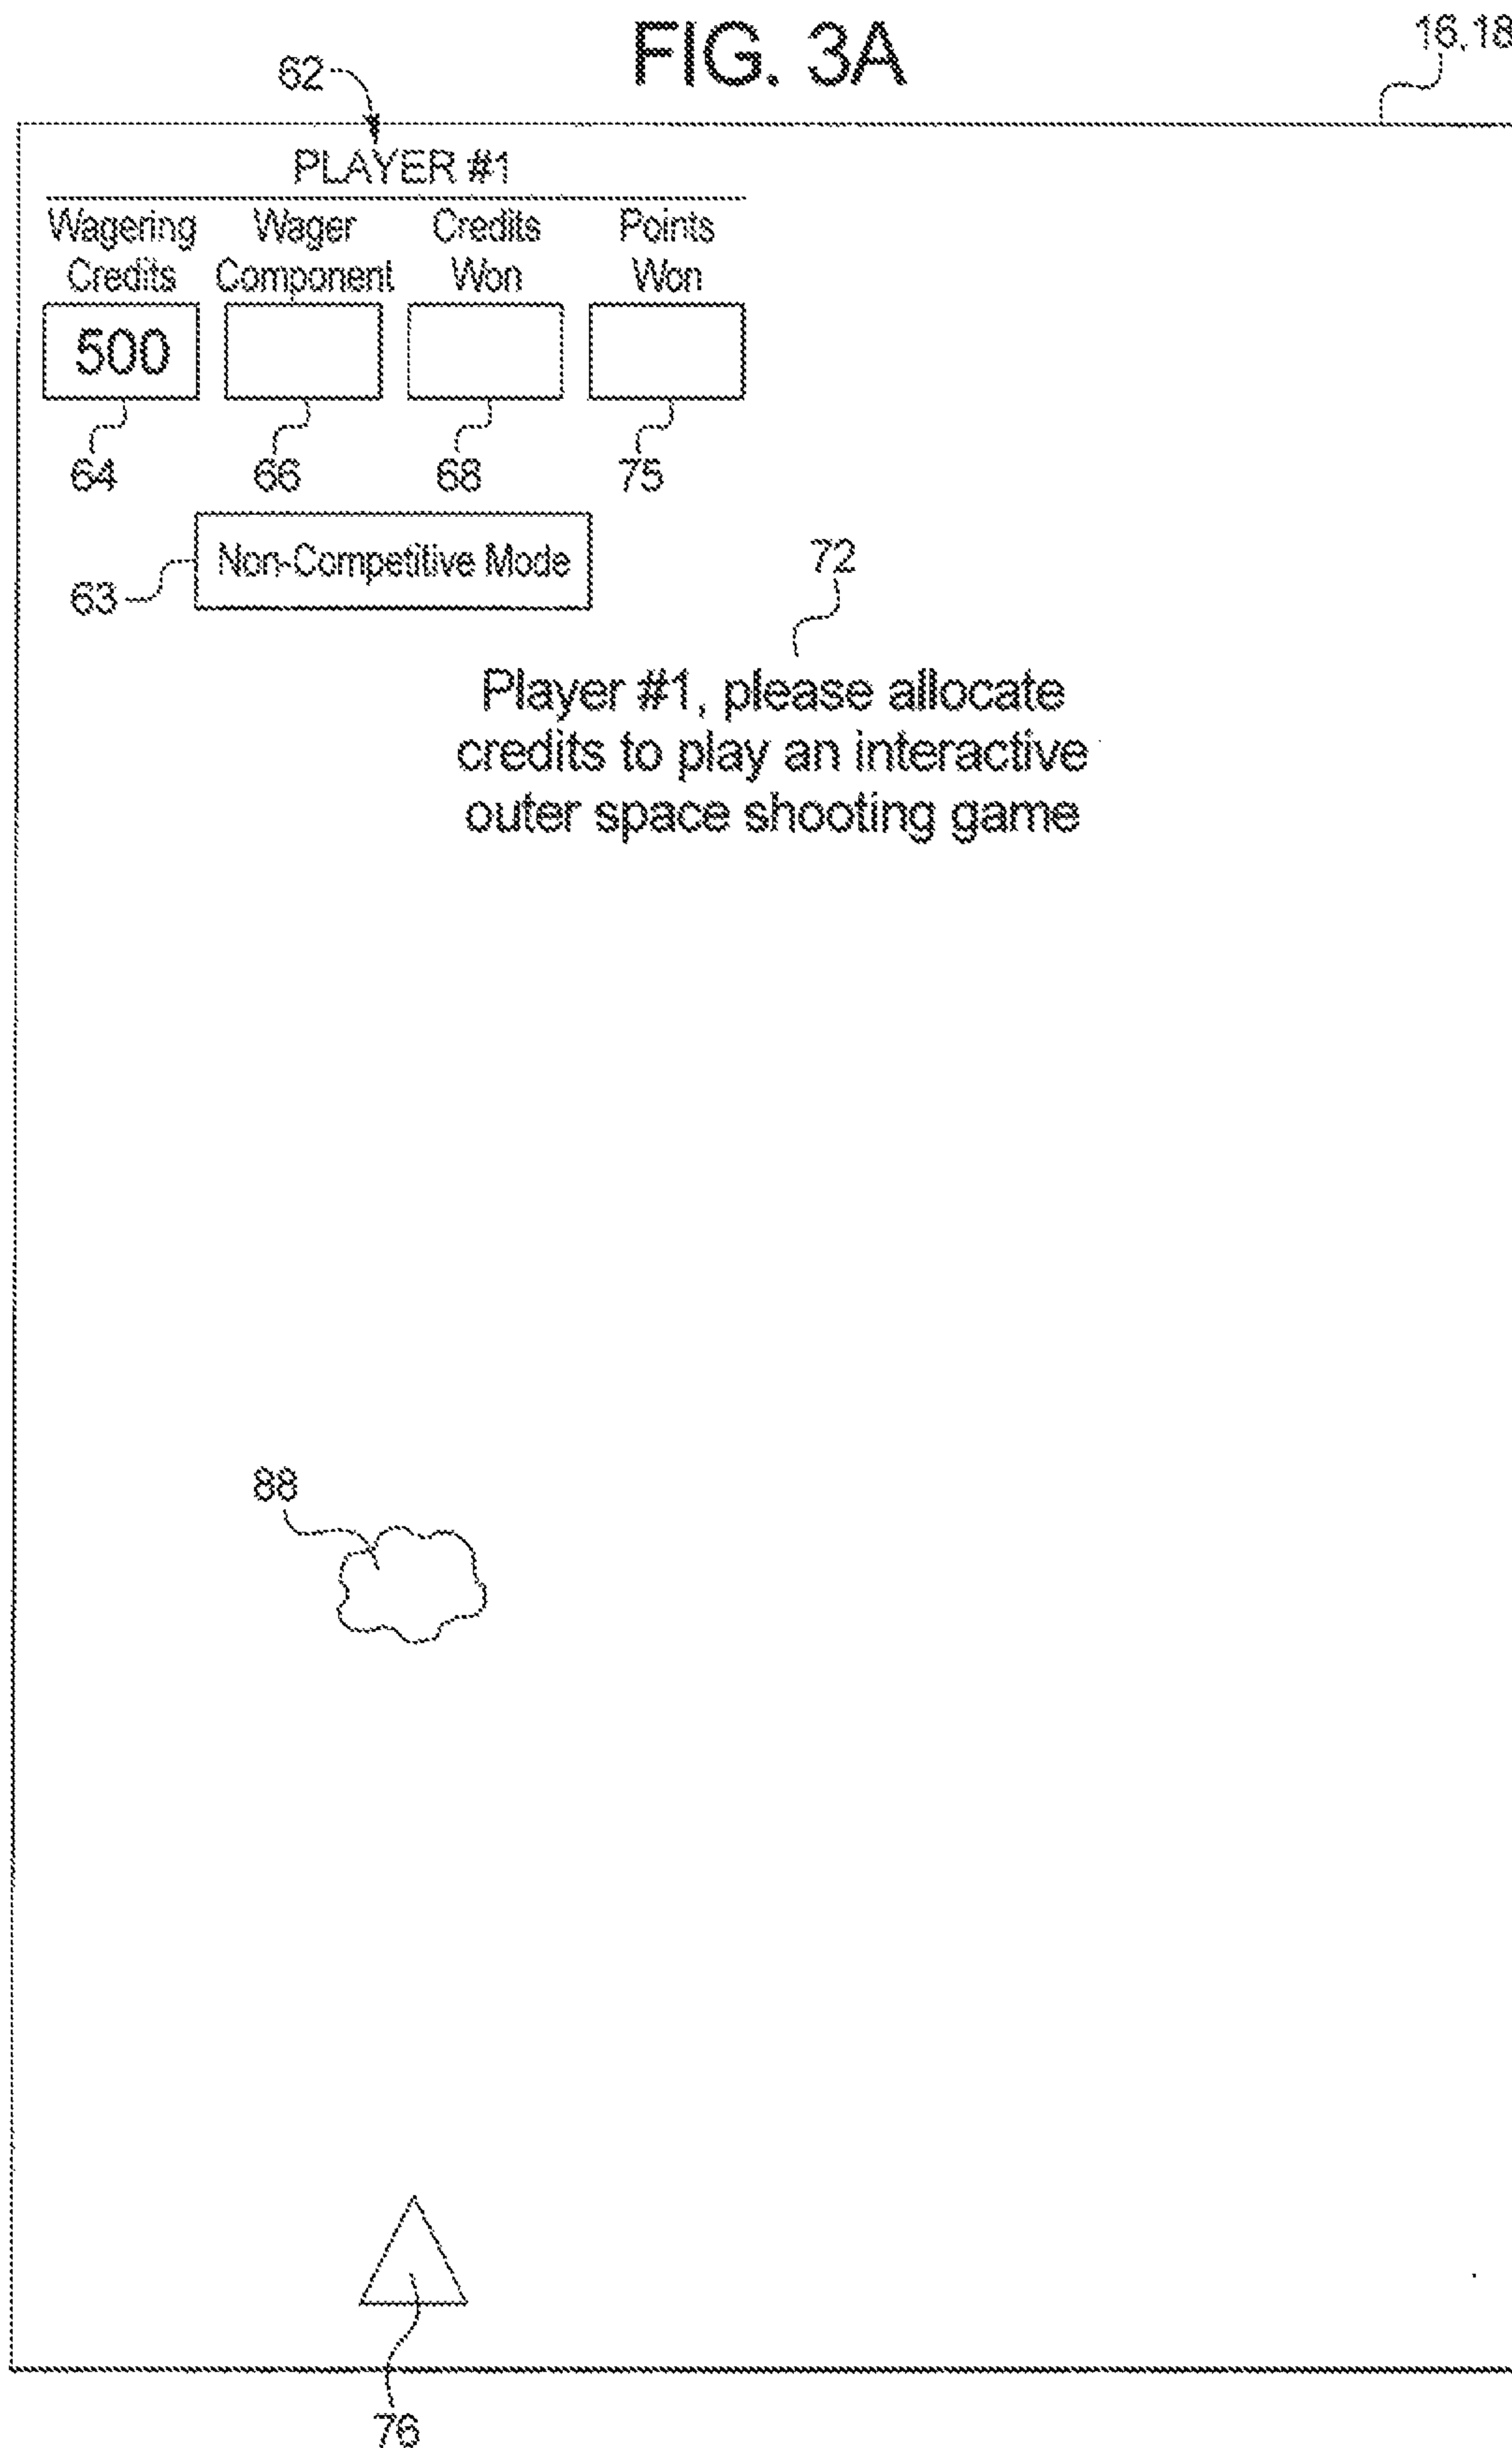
FIG. 3A

62

16,18

PLAYER #1

| Wagering Credits | Wager Component | Credits Won | Points Won |
|---|---|---|---|
| 500 | | | |

64 66 68 75

63 Non-Competitive Mode

72

Player #1, please allocate credits to play an interactive outer space shooting game

88

76